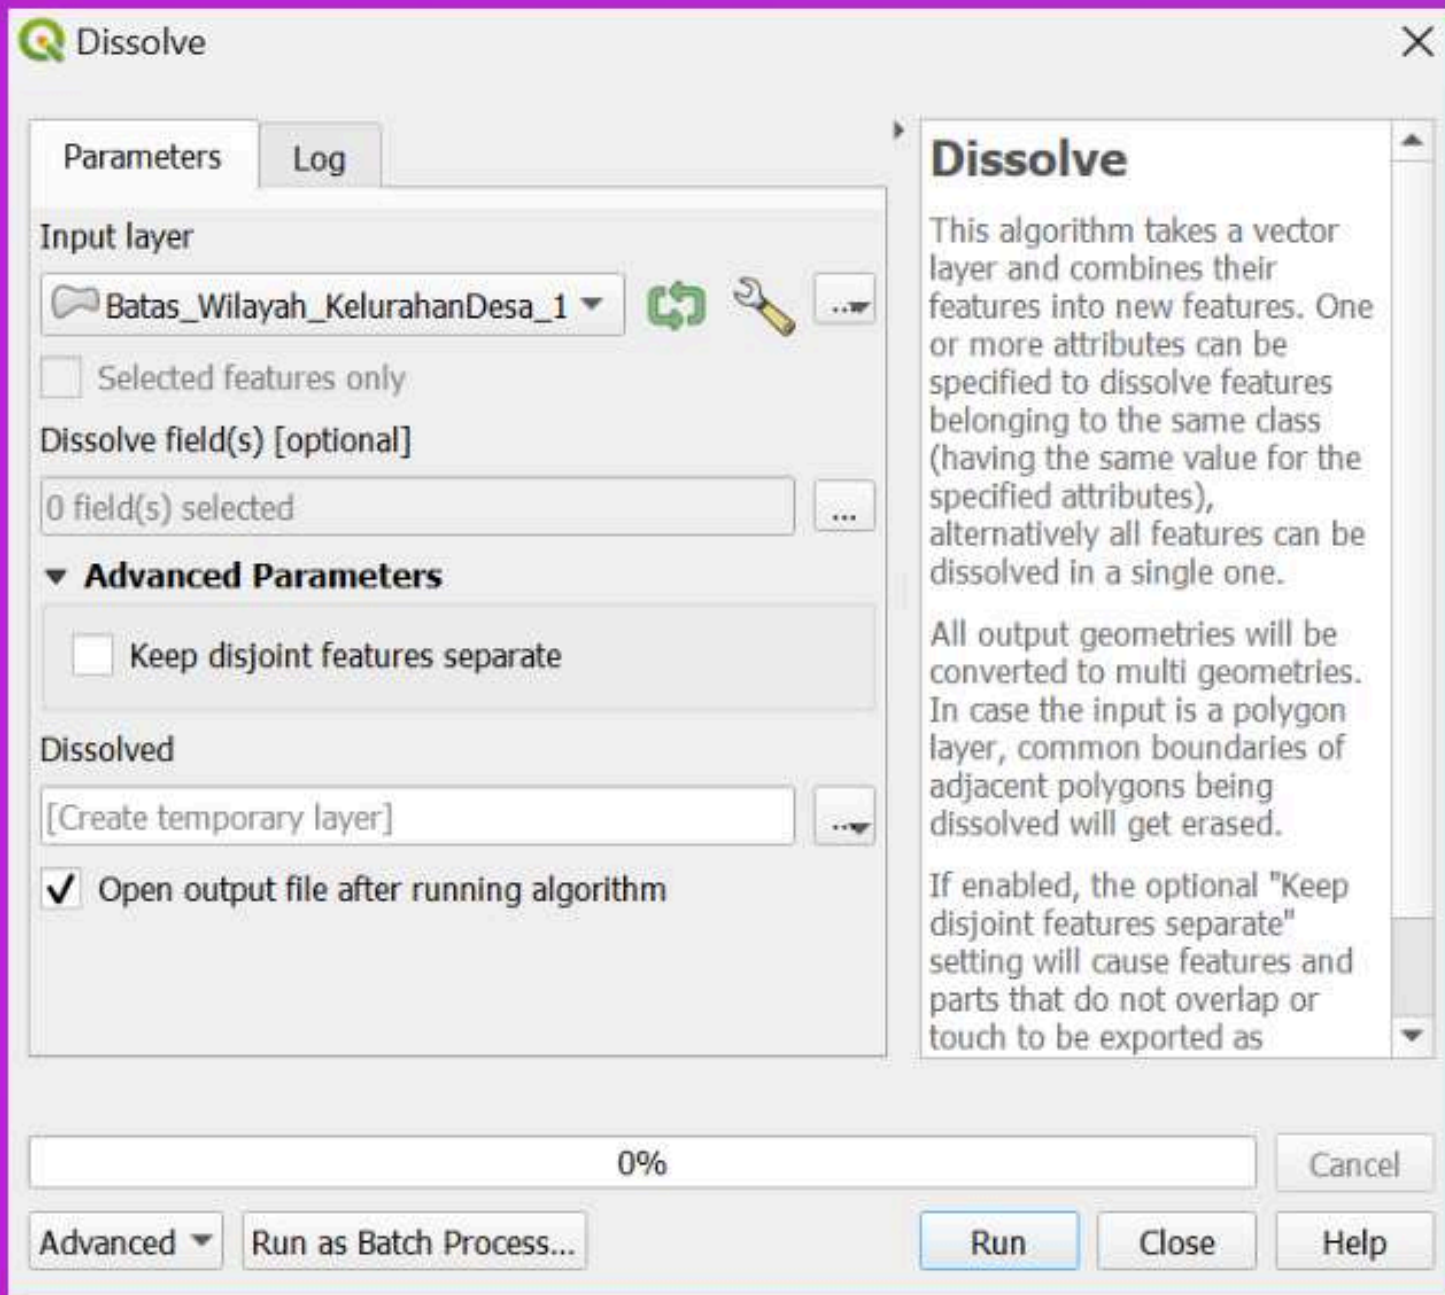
Dissolve

Parameters | Log

Input layer

Batas_Wilayah_KelurahanDesa_1

...

Selected features only

Dissolve field(s) [optional]

0 field(s) selected

...

Advanced Parameters

Keep disjoint features separate

Dissolved

[Create temporary layer]

...

✓ Open output file after running algorithm

Dissolve

This algorithm takes a vector layer and combines their features into new features. One or more attributes can be specified to dissolve features belonging to the same class (having the same value for the specified attributes), alternatively all features can be dissolved in a single one.

All output geometries will be converted to multi geometries. In case the input is a polygon layer, common boundaries of adjacent polygons being dissolved will get erased.

If enabled, the optional "Keep disjoint features separate" setting will cause features and parts that do not overlap or touch to be exported as

0%

Cancel

Advanced | Run as Batch Process... | Run | Close | Help